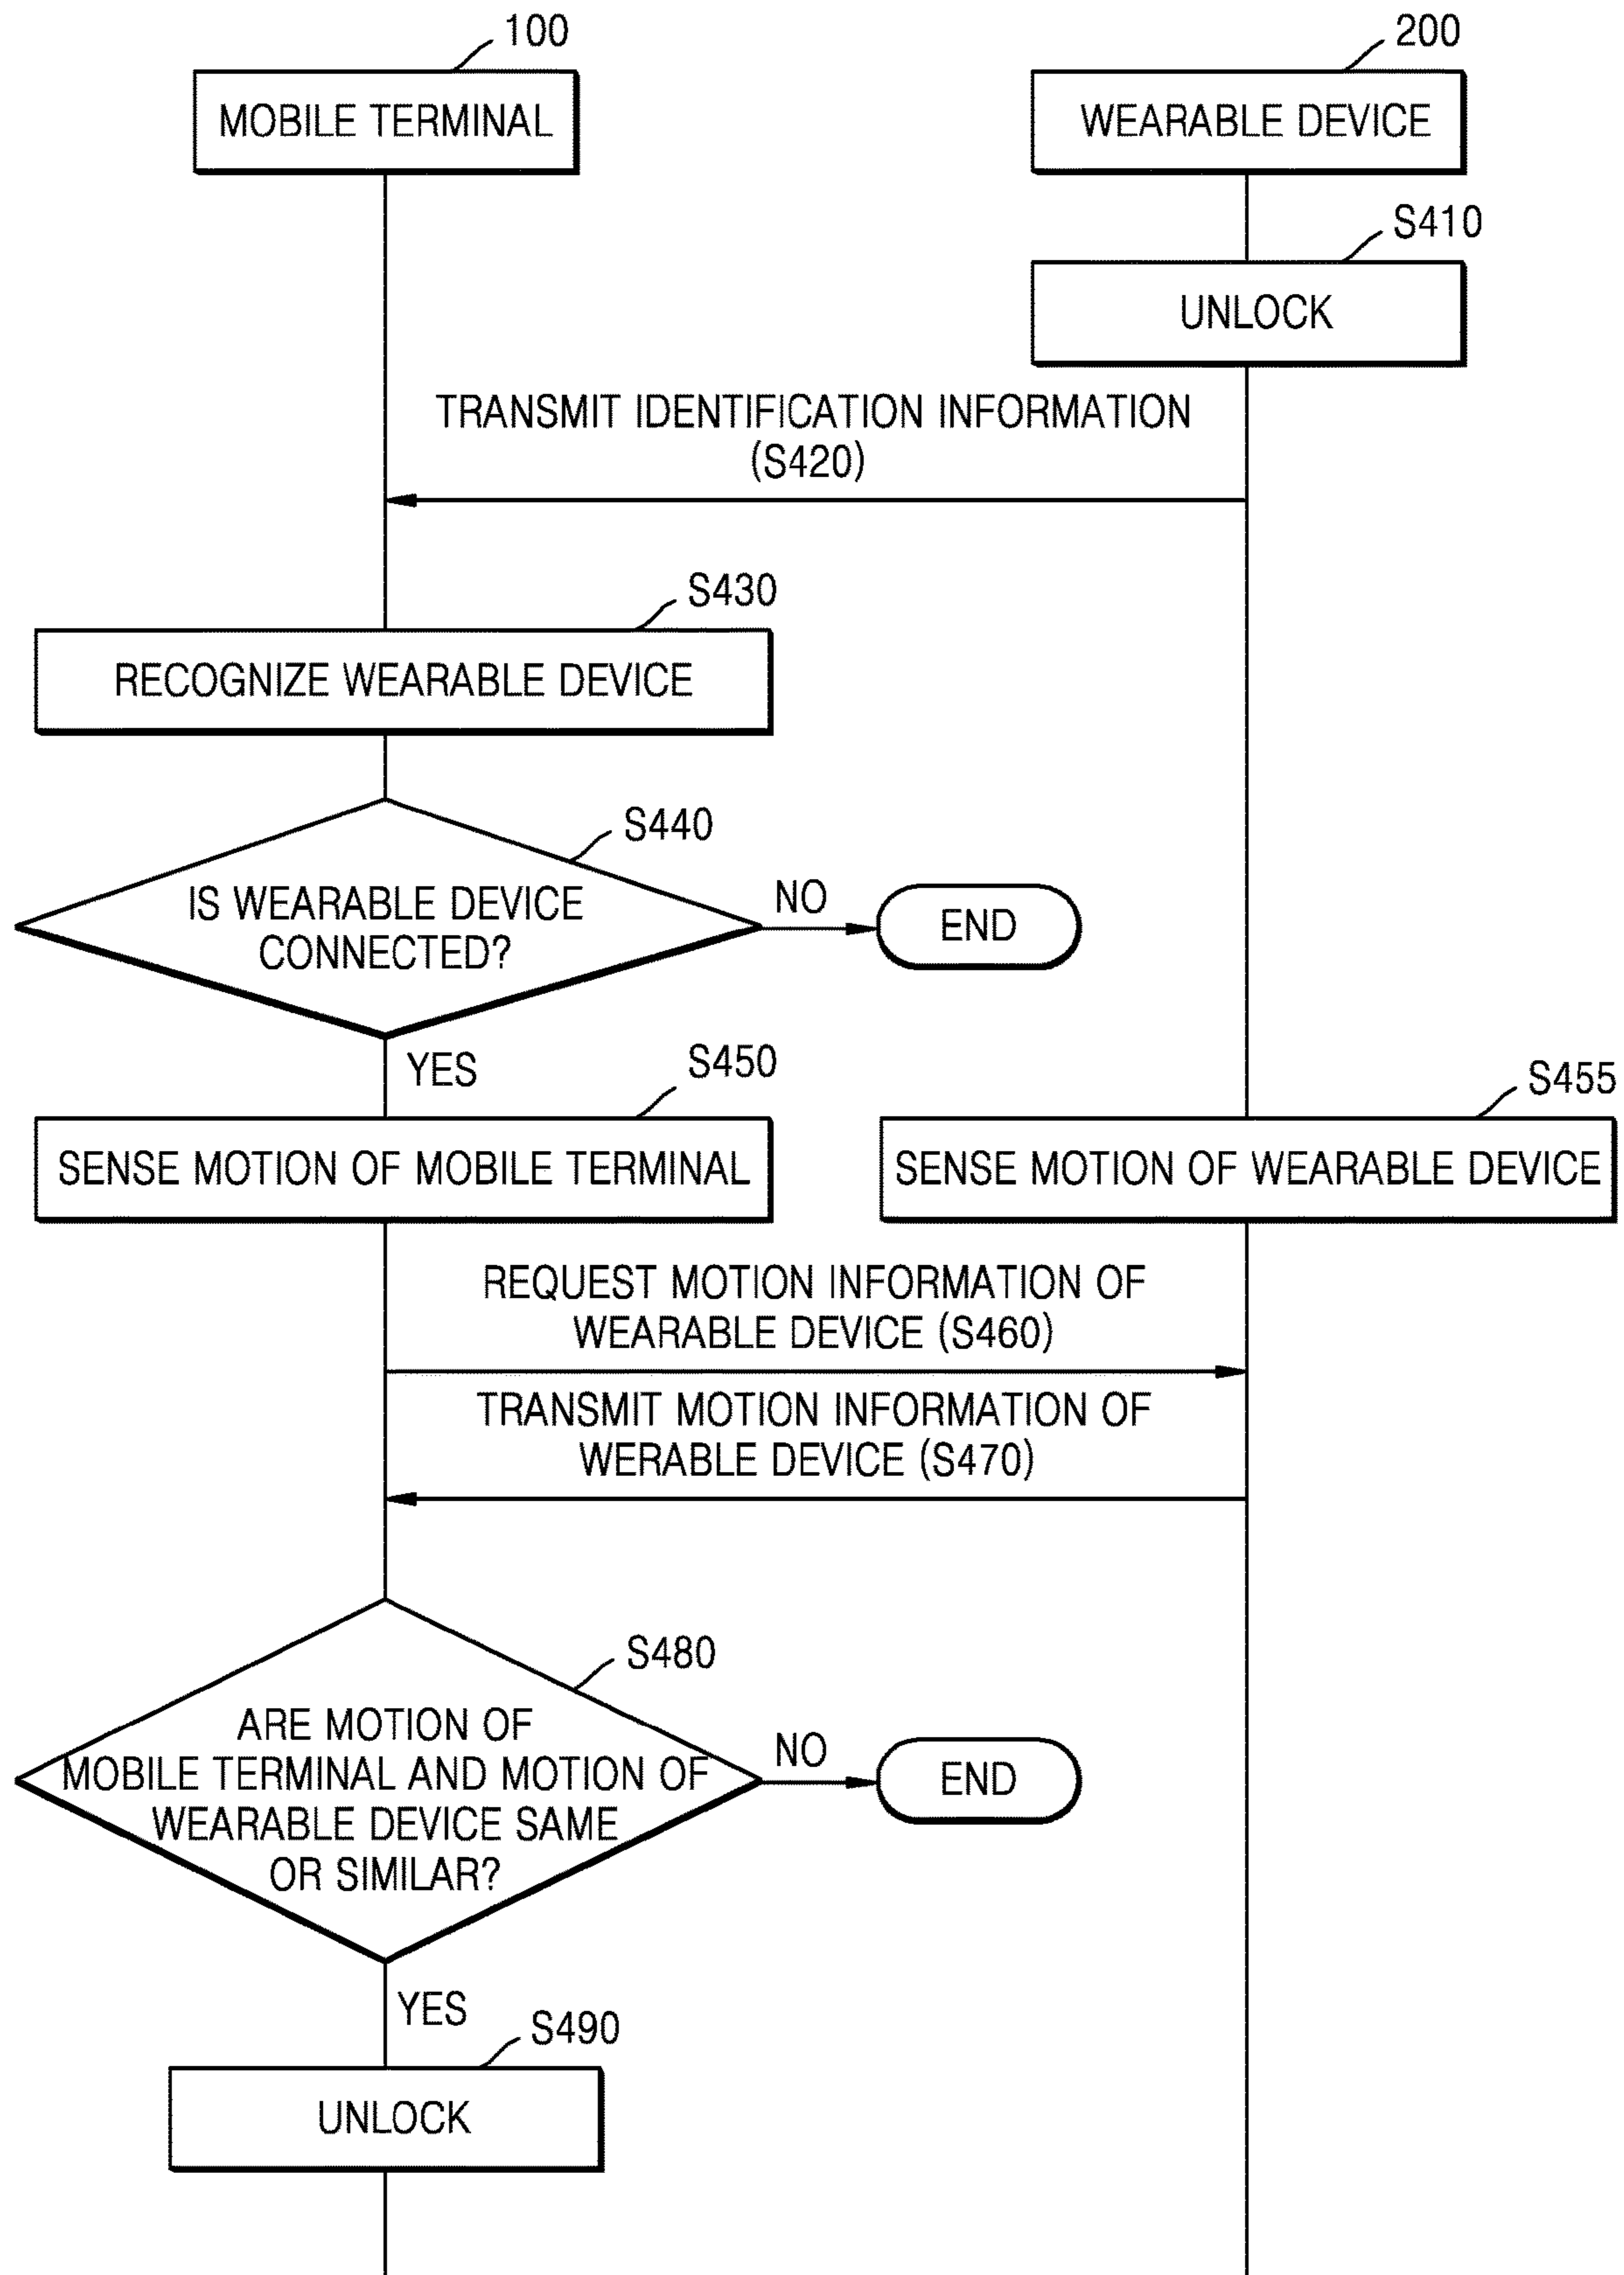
100

MOBILE TERMINAL

200

WEARABLE DEVICE

S410

UNLOCK

TRANSMIT IDENTIFICATION INFORMATION (S420)

S430

RECOGNIZE WEARABLE DEVICE

S440

IS WEARABLE DEVICE CONNECTED?

NO

END

YES

S450

SENSE MOTION OF MOBILE TERMINAL

S455

SENSE MOTION OF WEARABLE DEVICE

REQUEST MOTION INFORMATION OF WEARABLE DEVICE (S460)

TRANSMIT MOTION INFORMATION OF WERABLE DEVICE (S470)

S480

ARE MOTION OF MOBILE TERMINAL AND MOTION OF WEARABLE DEVICE SAME OR SIMILAR?

NO

END

YES

S490

UNLOCK